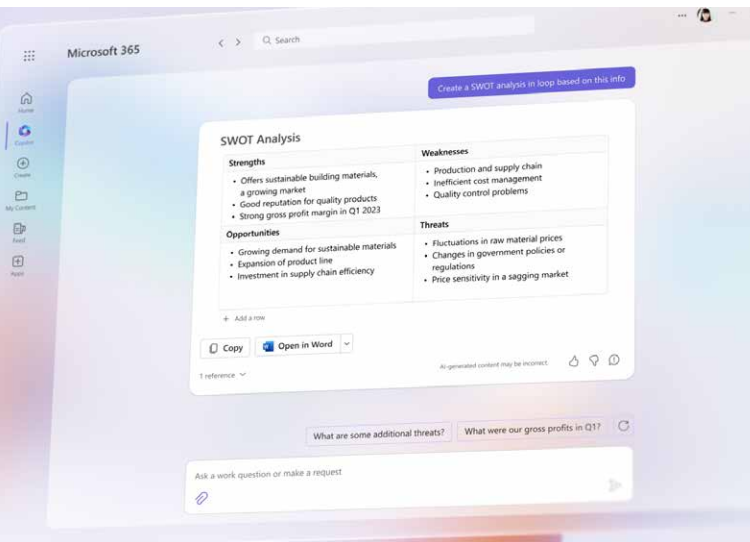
Microsoft 365

Search

Home

Copilot

Create

My Content

Feed

Apps

Create a SWOT analysis in loop based on this info

SWOT Analysis

| Strengths | Weaknesses |
|---|---|
| • Offers sustainable building materials, a growing market<br>• Good reputation for quality products<br>• Strong gross profit margin in Q1 2023 | • Production and supply chain<br>• Inefficient cost management<br>• Quality control problems |
| **Opportunities** | **Threats** |
| • Growing demand for sustainable materials<br>• Expansion of product line<br>• Investment in supply chain efficiency | • Fluctuations in raw material prices<br>• Changes in government policies or regulations<br>• Price sensitivity in a sagging market |

+ Add a row

Copy

Open in Word

1 reference

AI-generated content may be incorrect

What are some additional threats?

What were our gross profits in Q1?

Ask a work question or make a request